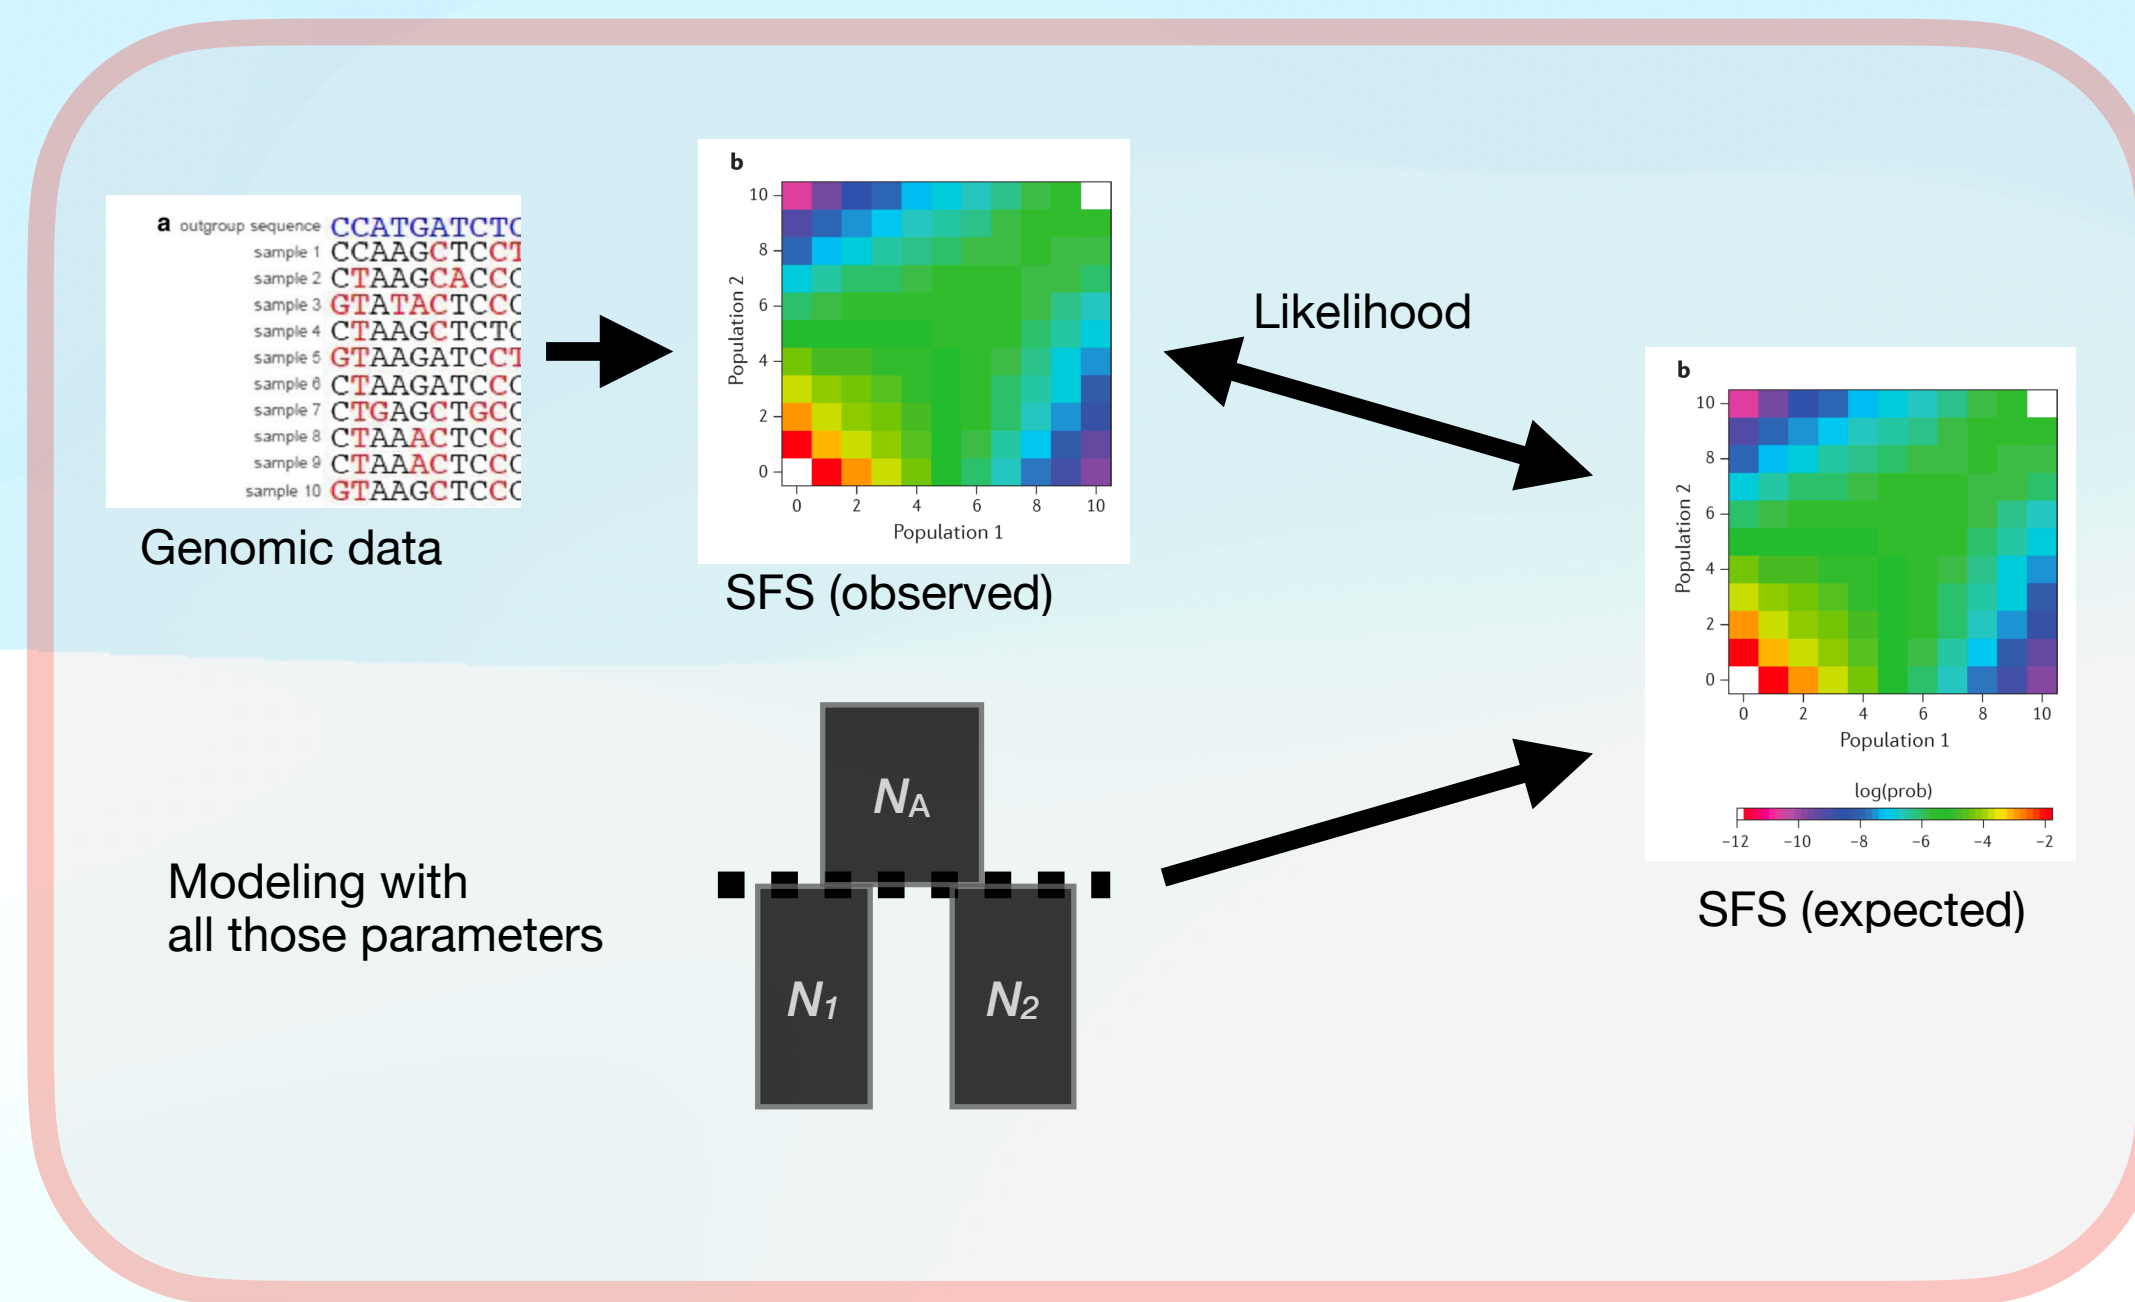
a outgroup sequence CCATGATCTC
sample 1 CCAAGCTCCT
sample 2 CTAAGCACCC
sample 3 GTATACTCCC
sample 4 CTAAGCTCTC
sample 5 GTAAGATCCT
sample 6 CTAAGATCCC
sample 7 CTGAGCTGCC
sample 8 CTAAACTCCC
sample 9 CTAAACTCCC
sample 10 GTAAGCTCCC

Genomic data

b

10
8
6
4
2
0
Population 2
0 2 4 6 8 10
Population 1

SFS (observed)

Likelihood

b

10
8
6
4
2
0
Population 2
0 2 4 6 8 10
Population 1

log(prob)
−12 −10 −8 −6 −4 −2

SFS (expected)

Modeling with
all those parameters

$N_A$

$N_1$

$N_2$